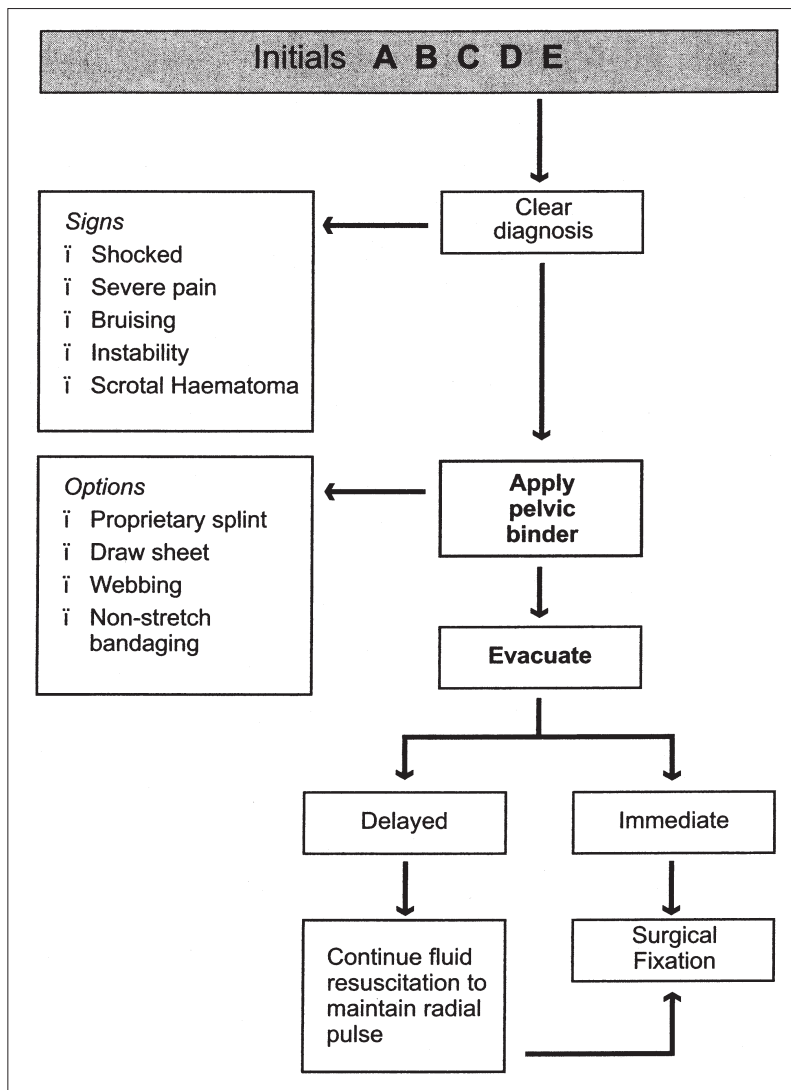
Initials **A B C D E**

Clear diagnosis

*Signs*
ï Shocked
ï Severe pain
ï Bruising
ï Instability
ï Scrotal Haematoma

**Apply pelvic binder**

*Options*
ï Proprietary splint
ï Draw sheet
ï Webbing
ï Non-stretch bandaging

**Evacuate**

Delayed

Immediate

Continue fluid resuscitation to maintain radial pulse

Surgical Fixation